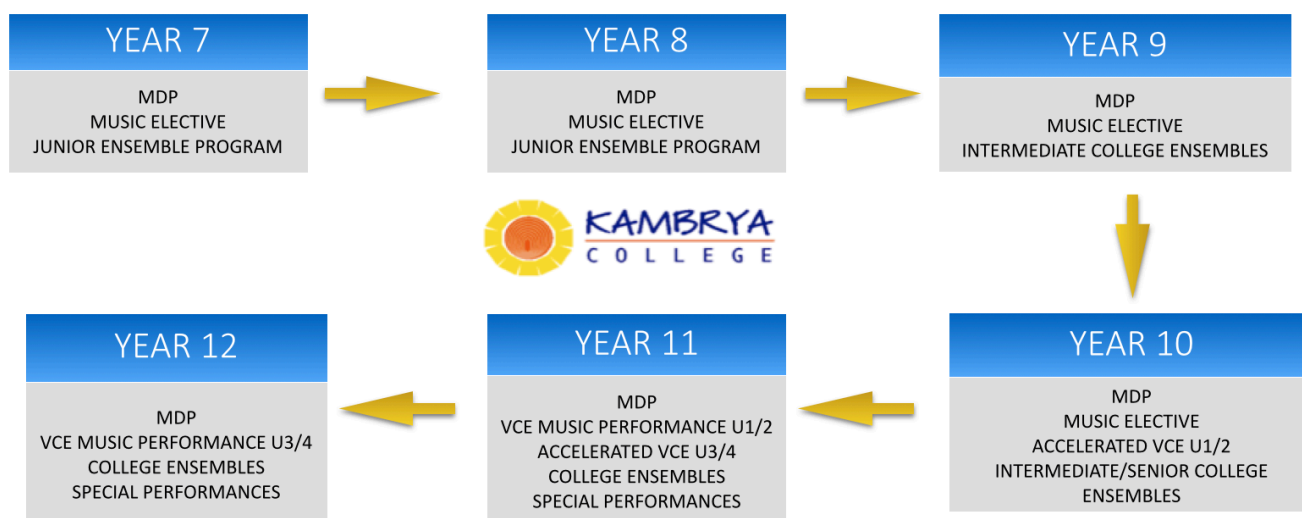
YEAR 7

MDP
MUSIC ELECTIVE
JUNIOR ENSEMBLE PROGRAM

YEAR 8

MDP
MUSIC ELECTIVE
JUNIOR ENSEMBLE PROGRAM

YEAR 9

MDP
MUSIC ELECTIVE
INTERMEDIATE COLLEGE ENSEMBLES

KAMBRYA COLLEGE

YEAR 10

MDP
MUSIC ELECTIVE
ACCELERATED VCE U1/2
INTERMEDIATE/SENIOR COLLEGE ENSEMBLES

YEAR 11

MDP
VCE MUSIC PERFORMANCE U1/2
ACCELERATED VCE U3/4
COLLEGE ENSEMBLES
SPECIAL PERFORMANCES

YEAR 12

MDP
VCE MUSIC PERFORMANCE U3/4
COLLEGE ENSEMBLES
SPECIAL PERFORMANCES